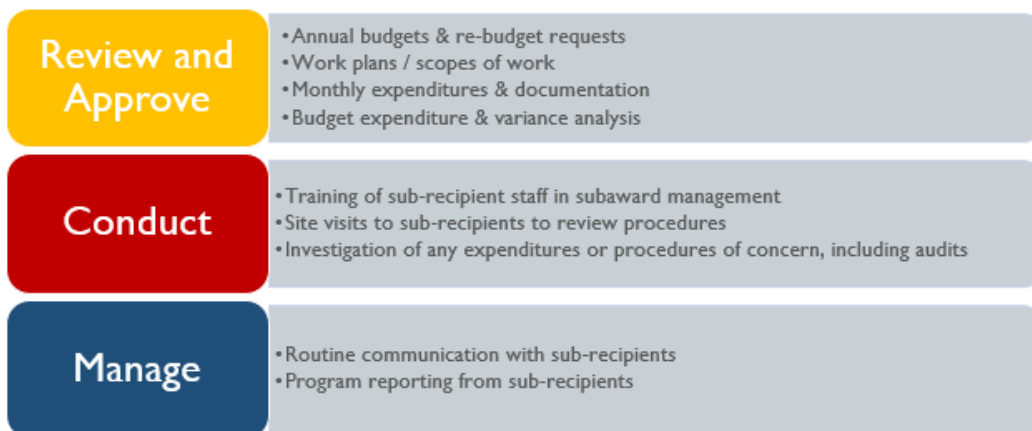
Review and Approve

•Annual budgets & re-budget requests
•Work plans / scopes of work
•Monthly expenditures & documentation
•Budget expenditure & variance analysis

Conduct

•Training of sub-recipient staff in subaward management
•Site visits to sub-recipients to review procedures
•Investigation of any expenditures or procedures of concern, including audits

Manage

•Routine communication with sub-recipients
•Program reporting from sub-recipients